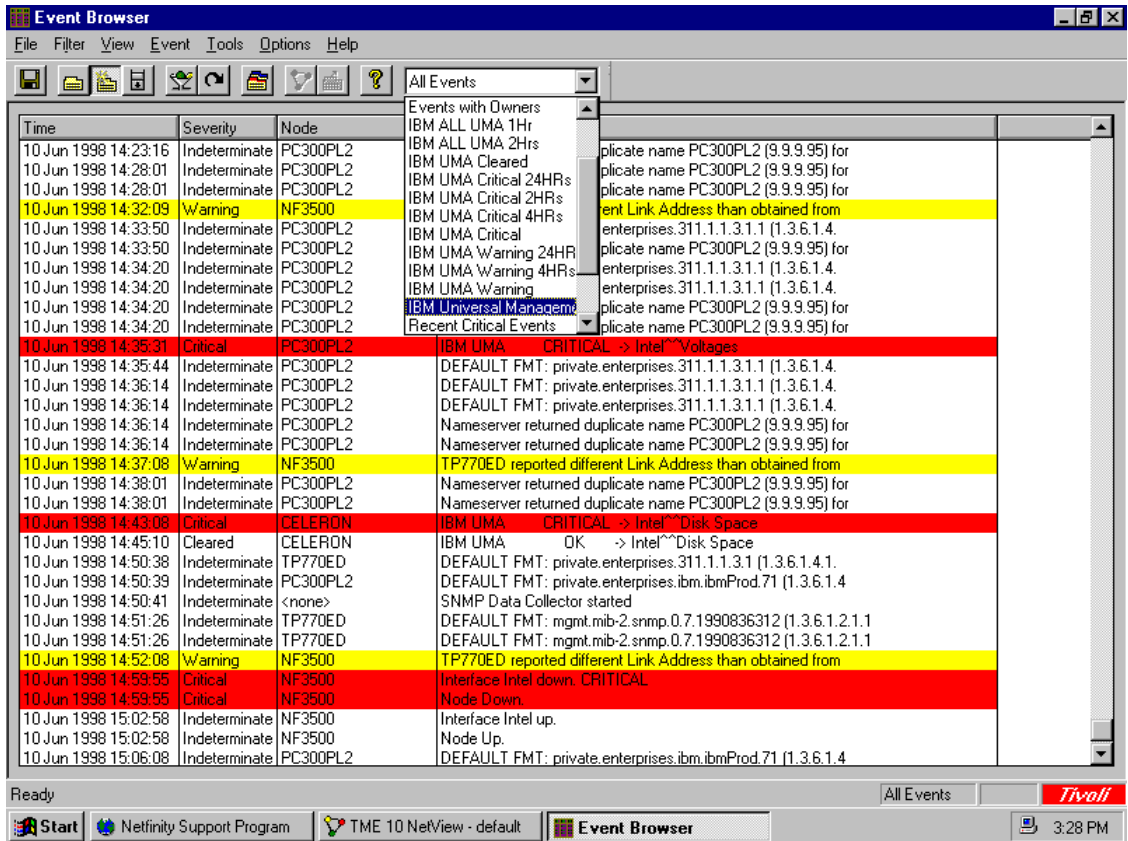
Event Browser

File Filter View Event Tools Options Help

All Events

Events with Owners
IBM ALL UMA 1Hr
IBM ALL UMA 2Hrs
IBM UMA Cleared
IBM UMA Critical 24HRs
IBM UMA Critical 2HRs
IBM UMA Critical 4HRs
IBM UMA Critical
IBM UMA Warning 24HR
IBM UMA Warning 4HRs
IBM UMA Warning
IBM Universal Manageme
Recent Critical Events

| Time | Severity | Node | |
|---|---|---|---|
| 10 Jun 1998 14:23:16 | Indeterminate | PC300PL2 | plicate name PC300PL2 (9.9.9.95) for |
| 10 Jun 1998 14:28:01 | Indeterminate | PC300PL2 | plicate name PC300PL2 (9.9.9.95) for |
| 10 Jun 1998 14:28:01 | Indeterminate | PC300PL2 | plicate name PC300PL2 (9.9.9.95) for |
| 10 Jun 1998 14:32:09 | Warning | NF3500 | rent Link Address than obtained from |
| 10 Jun 1998 14:33:50 | Indeterminate | PC300PL2 | enterprises.311.1.1.3.1.1 (1.3.6.1.4. |
| 10 Jun 1998 14:33:50 | Indeterminate | PC300PL2 | plicate name PC300PL2 (9.9.9.95) for |
| 10 Jun 1998 14:34:20 | Indeterminate | PC300PL2 | enterprises.311.1.1.3.1.1 (1.3.6.1.4. |
| 10 Jun 1998 14:34:20 | Indeterminate | PC300PL2 | enterprises.311.1.1.3.1.1 (1.3.6.1.4. |
| 10 Jun 1998 14:34:20 | Indeterminate | PC300PL2 | plicate name PC300PL2 (9.9.9.95) for |
| 10 Jun 1998 14:34:20 | Indeterminate | PC300PL2 | plicate name PC300PL2 (9.9.9.95) for |
| 10 Jun 1998 14:35:31 | Critical | PC300PL2 | IBM UMA CRITICAL -> Intel^^Voltages |
| 10 Jun 1998 14:35:44 | Indeterminate | PC300PL2 | DEFAULT FMT: private.enterprises.311.1.1.3.1.1 (1.3.6.1.4. |
| 10 Jun 1998 14:36:14 | Indeterminate | PC300PL2 | DEFAULT FMT: private.enterprises.311.1.1.3.1.1 (1.3.6.1.4. |
| 10 Jun 1998 14:36:14 | Indeterminate | PC300PL2 | DEFAULT FMT: private.enterprises.311.1.1.3.1.1 (1.3.6.1.4. |
| 10 Jun 1998 14:36:14 | Indeterminate | PC300PL2 | Nameserver returned duplicate name PC300PL2 (9.9.9.95) for |
| 10 Jun 1998 14:36:14 | Indeterminate | PC300PL2 | Nameserver returned duplicate name PC300PL2 (9.9.9.95) for |
| 10 Jun 1998 14:37:08 | Warning | NF3500 | TP770ED reported different Link Address than obtained from |
| 10 Jun 1998 14:38:01 | Indeterminate | PC300PL2 | Nameserver returned duplicate name PC300PL2 (9.9.9.95) for |
| 10 Jun 1998 14:38:01 | Indeterminate | PC300PL2 | Nameserver returned duplicate name PC300PL2 (9.9.9.95) for |
| 10 Jun 1998 14:43:08 | Critical | CELERON | IBM UMA CRITICAL -> Intel^^Disk Space |
| 10 Jun 1998 14:45:10 | Cleared | CELERON | IBM UMA OK -> Intel^^Disk Space |
| 10 Jun 1998 14:50:38 | Indeterminate | TP770ED | DEFAULT FMT: private.enterprises.311.1.1.3.1 (1.3.6.1.4.1. |
| 10 Jun 1998 14:50:39 | Indeterminate | PC300PL2 | DEFAULT FMT: private.enterprises.ibm.ibmProd.71 (1.3.6.1.4 |
| 10 Jun 1998 14:50:41 | Indeterminate | <none> | SNMP Data Collector started |
| 10 Jun 1998 14:51:26 | Indeterminate | TP770ED | DEFAULT FMT: mgmt.mib-2.snmp.0.7.1990836312 (1.3.6.1.2.1.1 |
| 10 Jun 1998 14:51:26 | Indeterminate | TP770ED | DEFAULT FMT: mgmt.mib-2.snmp.0.7.1990836312 (1.3.6.1.2.1.1 |
| 10 Jun 1998 14:52:08 | Warning | NF3500 | TP770ED reported different Link Address than obtained from |
| 10 Jun 1998 14:59:55 | Critical | NF3500 | Interface Intel down. CRITICAL |
| 10 Jun 1998 14:59:55 | Critical | NF3500 | Node Down. |
| 10 Jun 1998 15:02:58 | Indeterminate | NF3500 | Interface Intel up. |
| 10 Jun 1998 15:02:58 | Indeterminate | NF3500 | Node Up. |
| 10 Jun 1998 15:06:08 | Indeterminate | PC300PL2 | DEFAULT FMT: private.enterprises.ibm.ibmProd.71 (1.3.6.1.4 |

Ready | All Events | Tivoli

Start | Netfinity Support Program | TME 10 NetView - default | Event Browser | 3:28 PM